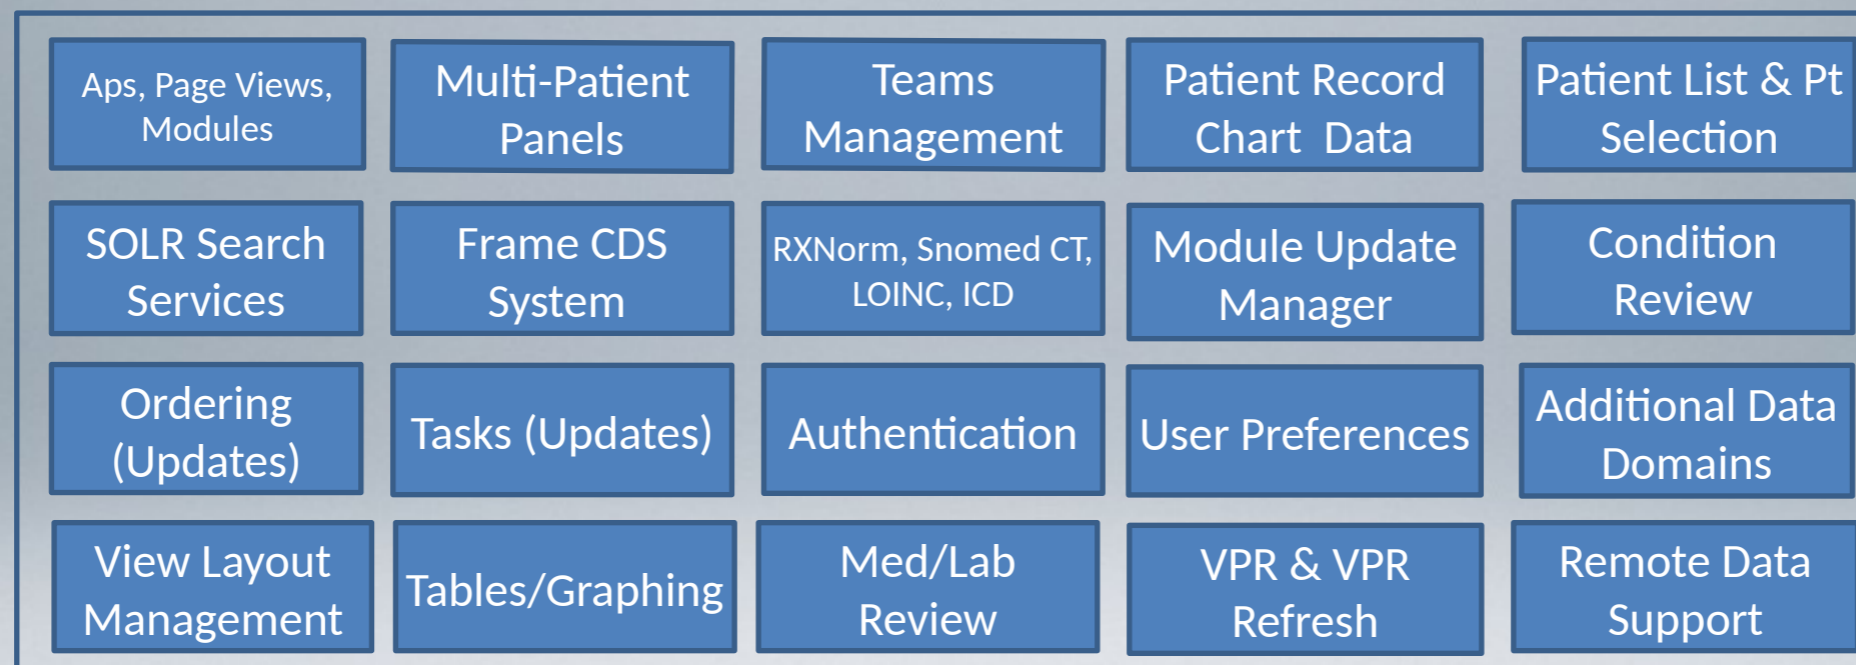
Aps, Page Views, Modules

Multi-Patient Panels

Teams Management

Patient Record Chart Data

Patient List & Pt Selection

SOLR Search Services

Frame CDS System

RXNorm, Snomed CT, LOINC, ICD

Module Update Manager

Condition Review

Ordering (Updates)

Tasks (Updates)

Authentication

User Preferences

Additional Data Domains

View Layout Management

Tables/Graphing

Med/Lab Review

VPR & VPR Refresh

Remote Data Support